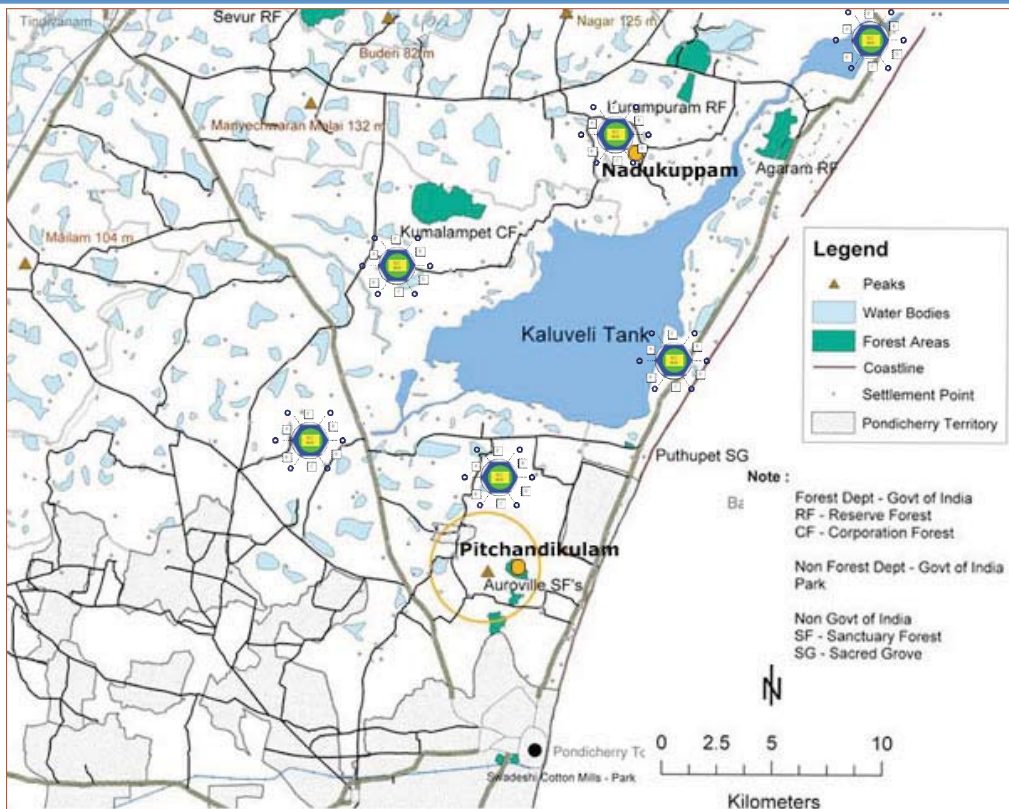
Tindivanam
Sevur RF
Nagar 125 m
Buderi 82 m
Manyechmaran Malai 132 m
Kurumpuram RF
Nadukuppam
Agaram RF
Mailam 104 m
Kumalampet CF
Kaluveli Tank
Puthupet SG
Pitchandikulam
Auroville SF's
Pondicherry To
Swadeshi Cotton Mills - Park

Legend
Peaks
Water Bodies
Forest Areas
Coastline
Settlement Point
Pondicherry Territory

Ba

Note :
Forest Dept - Govt of India
RF - Reserve Forest
CF - Corporation Forest

Non Forest Dept - Govt of India
Park

Non Govt of India
SF - Sanctuary Forest
SG - Sacred Grove

N

0 2.5 5 10
Kilometers